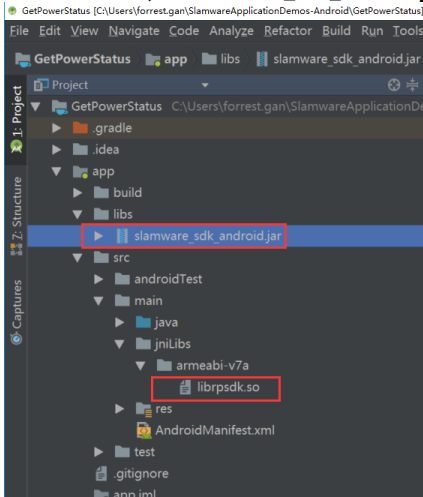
GetPowerStatus [C:\Users\forrest.gan\SlamwareApplicationDemos-Android\GetPowerStatus]

File Edit View Navigate Code Analyze Refactor Build Run Tools

GetPowerStatus app libs slamware_sdk_android.jar

1: Project

Z: Structure

Captures

Project

GetPowerStatus C:\Users\forrest.gan\SlamwareApplicationDe

.gradle

.idea

app

build

libs

slamware_sdk_android.jar

src

androidTest

main

java

jniLibs

armeabi-v7a

librpsdk.so

res

AndroidManifest.xml

test

.gitignore

app.iml